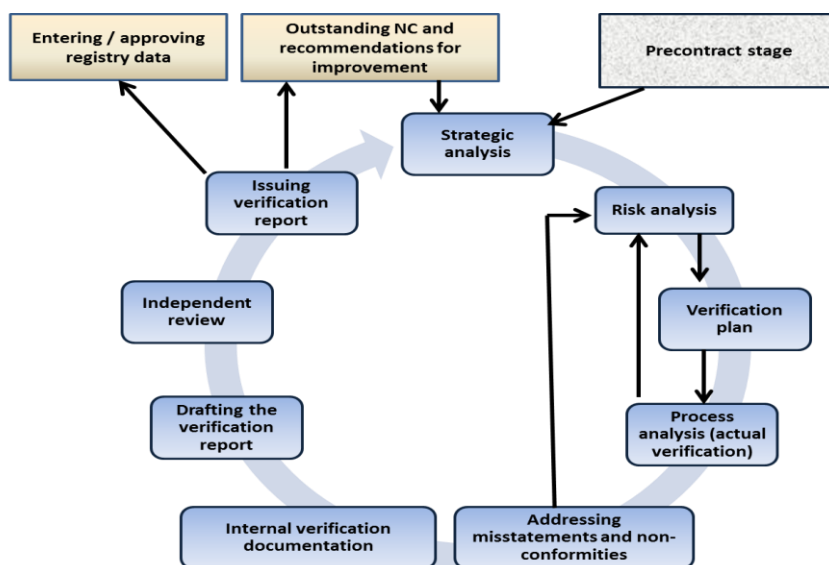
Entering / approving registry data

Outstanding NC and recommendations for improvement

Precontract stage

Strategic analysis

Risk analysis

Verification plan

Process analysis (actual verification)

Addressing misstatements and non-conformities

Internal verification documentation

Drafting the verification report

Independent review

Issuing verification report